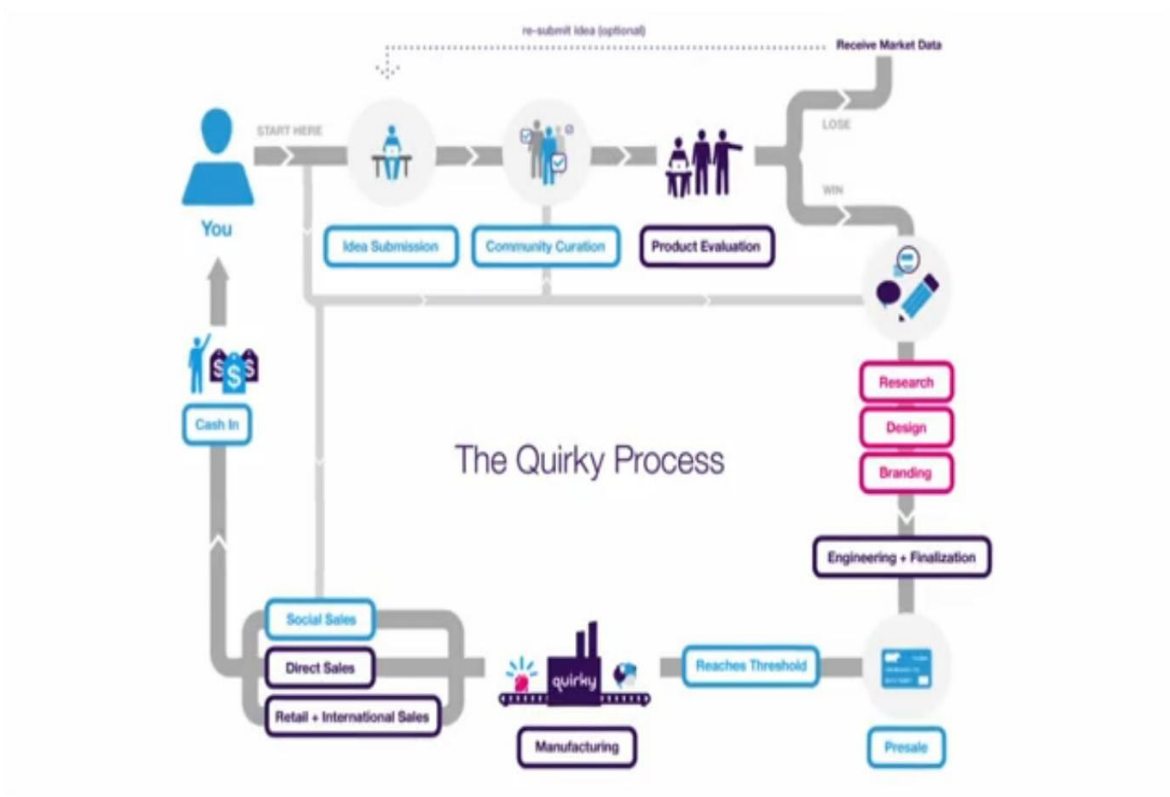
re-submit idea (optional)

Receive Market Data

START HERE

You

Idea Submission

Community Curation

Product Evaluation

LOSE

WIN

Research

Design

Branding

Engineering + Finalization

Cash In

The Quirky Process

Social Sales

Direct Sales

Retail + International Sales

quirky

Manufacturing

Reaches Threshold

Presale